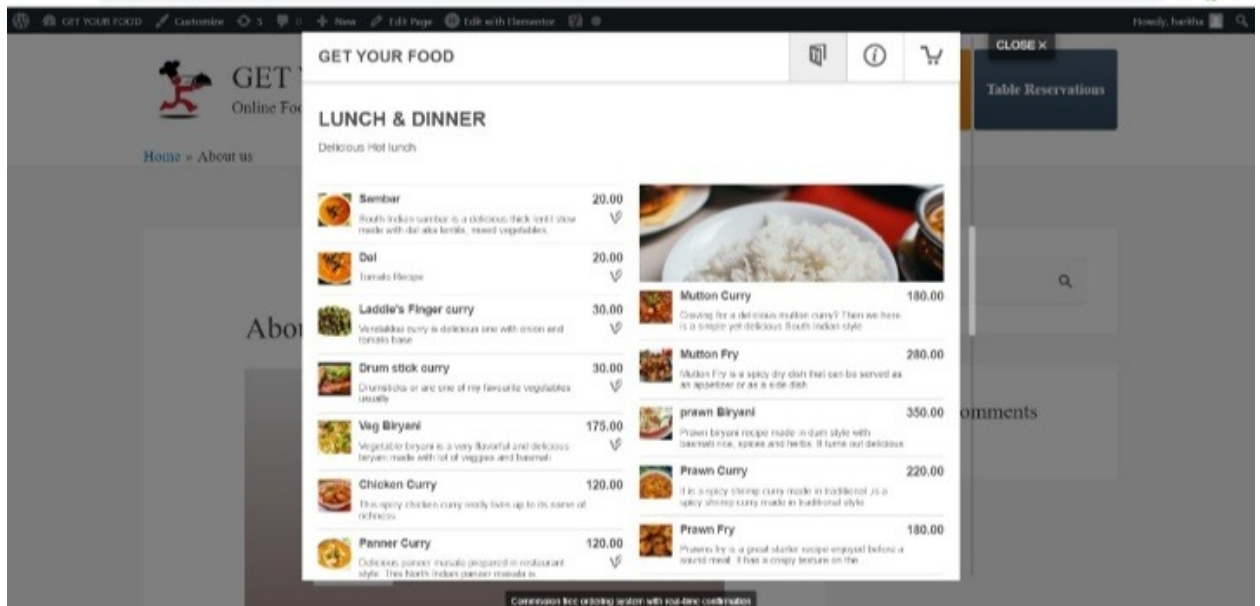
GET YOUR FOOD   Customize   5   0   New   Edit Page   Edit with Elementor

Howdy, haritha

GET Y
Online Foo

Home » About us

Abo

omments

Table Reservations

CLOSE ×

GET YOUR FOOD

LUNCH & DINNER

Delicious Hot lunch

Sambar 20.00
South Indian sambar is a delicious thick lentil stew made with dal aka lentils, mixed vegetables,

Dal 20.00
Tomato Recipe

Laddie's Finger curry 30.00
Vendakkai curry is delicious one with onion and tomato base

Drum stick curry 30.00
Drumsticks or are one of my favourite vegetables usually

Veg Biryani 175.00
Vegetable biryani is a very flavorful and delicious biryani made with lot of veggies and basmati

Chicken Curry 120.00
This spicy chicken curry really lives up to its name of richness

Panner Curry 120.00
Delicious paneer masala prepared in restaurant style. This North Indian paneer masala is

Mutton Curry 180.00
Craving for a delicious mutton curry? Then we here is a simple yet delicious South Indian style

Mutton Fry 280.00
Mutton Fry is a spicy dry dish that can be served as an appetizer or as a side dish

prawn Biryani 350.00
Prawn biryani recipe made in dum style with basmati rice, spices and herbs. It turns out delicious

Prawn Curry 220.00
It is a spicy shrimp curry made in traditional ,is a spicy shrimp curry made in traditional style.

Prawn Fry 180.00
Prawns fry is a great starter recipe enjoyed before a sound meal. It has a crispy texture on the ...

Commission free ordering system with real-time confirmation